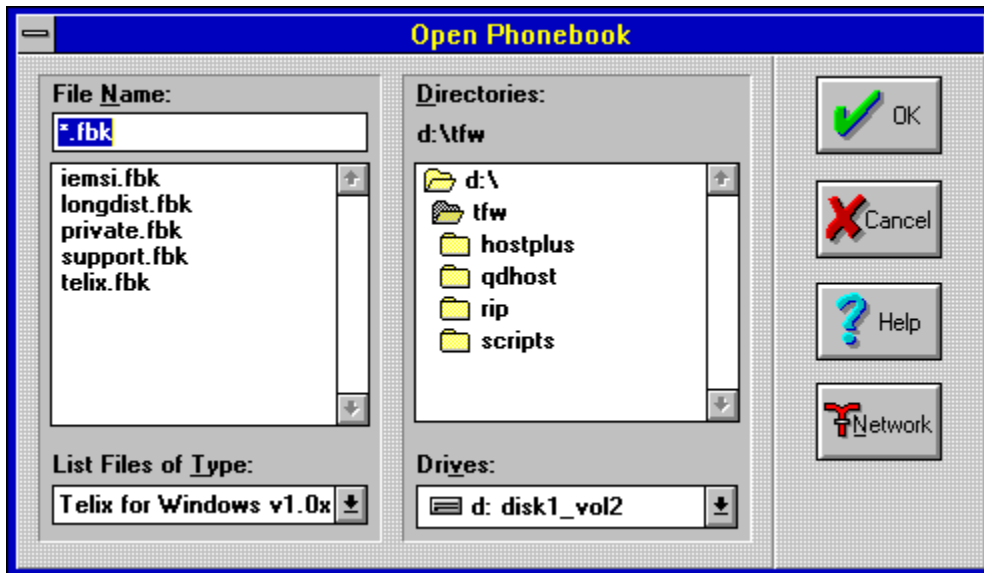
Open Phonebook

File Name:

*.fbk

iemsi.fbk
longdist.fbk
private.fbk
support.fbk
telix.fbk

List Files of Type:

Telix for Windows v1.0x

Directories:

d:\tfw

d:\
tfw
hostplus
qdhost
rip
scripts

Drives:

d: disk1_vol2

OK

Cancel

Help

Network